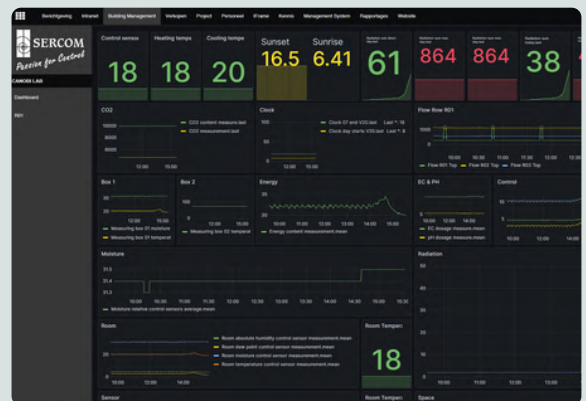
Berichtgeving Intranet Building Management Verkopen Project Personeel IFrame Kennis Management System Rapportages Website

SERCOM
Passion for Control

CANCER LAB
Dashboard
RH

Control sensor
18
Heating temps
18
Cooling temps
20
Sunset
16.5
Sunrise
6.41
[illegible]
61
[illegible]
864
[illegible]
864
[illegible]
38

CO2
10000
9000
8000
12:00 15:00
CO2 content measure.last
CO2 measurement.last

Clock
15
10
5
0
12:00 15:00
Clock 07 end V23.last Last *: 16
Clock day starts V33.last Last *: 8

Flow flow R01
10:00 11:00 11:30 12:00 12:30
Flow R01 Top
Flow R02 Top
Flow R03 Top

Box 1
30
20
10
12:00 15:00
Measuring box 01 moisture
Measuring box 01 temperat

Box 2
12:00 15:00
Measuring box 02 temperat

Energy
10:00 12:00 14:00 16:00
Energy content measurement.mean

EC & PH
12:00 15:00
EC dosage measure.mean
pH dosage measure.mean

Control
50

Moisture
31.5
31.4
31.3
31.2
10:00 10:30 11:00 11:30 12:00 12:30 13:00 13:30 14:00 14:30 15:00 15:30 16:00 16:30
Moisture relative control sensors average.mean

Radiation
10:00

Room
20
10
0
10:00 12:00 14:00 16:00
Room absolute humidity control sensor measurement.mean
Room dew point control sensor measurement.mean
Room moisture control sensor measurement.mean
Room temperature control sensor measurement.mean

Room Temper.
18

Sensor
Room Temper.
Space